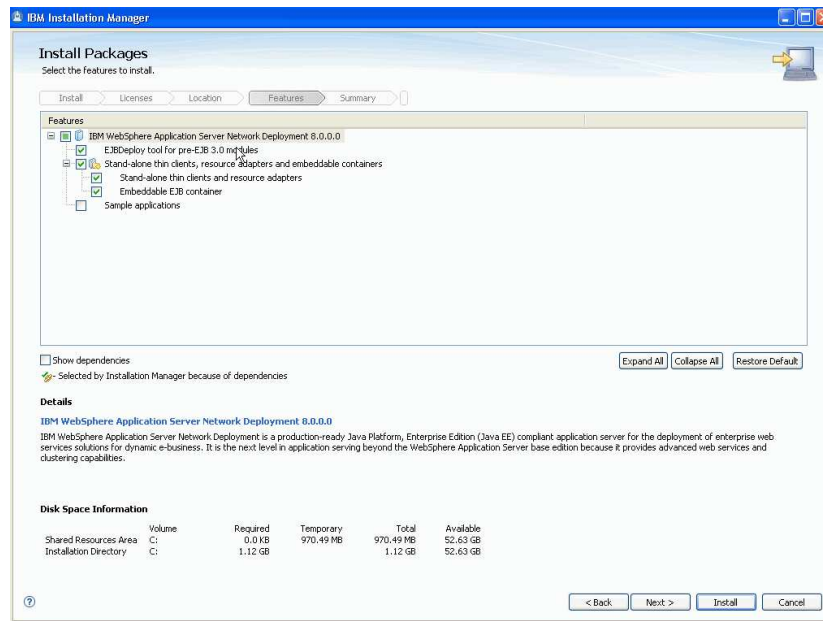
IBM Installation Manager

Install Packages
Select the features to install.

Install Licenses Location Features Summary

Features
IBM WebSphere Application Server Network Deployment 8.0.0.0
EJBDeploy tool for pre-EJB 3.0 modules
Stand-alone thin clients, resource adapters and embeddable containers
Stand-alone thin clients and resource adapters
Embeddable EJB container
Sample applications

Show dependencies
- Selected by Installation Manager because of dependencies

Expand All Collapse All Restore Default

Details
IBM WebSphere Application Server Network Deployment 8.0.0.0
IBM WebSphere Application Server Network Deployment is a production-ready Java Platform, Enterprise Edition (Java EE) compliant application server for the deployment of enterprise web services solutions for dynamic e-business. It is the next level in application serving beyond the WebSphere Application Server base edition because it provides advanced web services and clustering capabilities.

Disk Space Information

| | Volume | Required | Temporary | Total | Available |
|---|---|---|---|---|---|
| Shared Resources Area | C: | 0.0 KB | 970.49 MB | 970.49 MB | 52.63 GB |
| Installation Directory | C: | 1.12 GB | | 1.12 GB | 52.63 GB |

?

< Back Next > Install Cancel